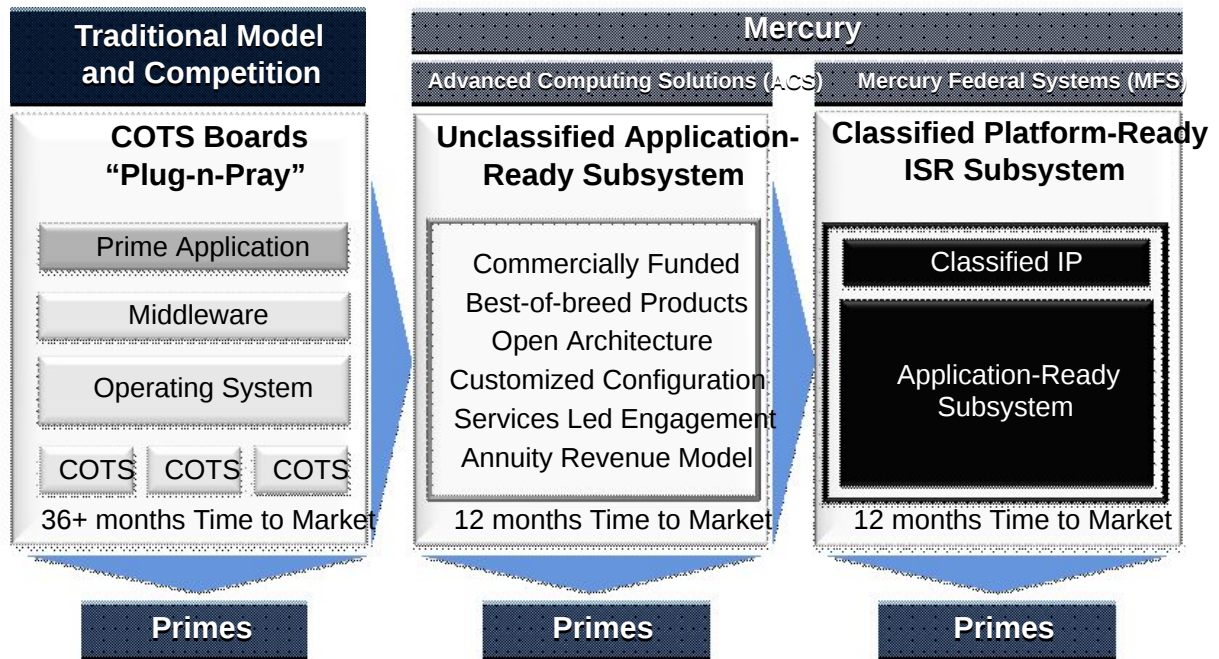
Traditional Model and Competition

COTS Boards "Plug-n-Pray"

Prime Application

Middleware

Operating System

COTS COTS COTS

36+ months Time to Market

Primes

Mercury

Advanced Computing Solutions (ACS)

Unclassified Application-Ready Subsystem

Commercially Funded
Best-of-breed Products
Open Architecture
Customized Configuration
Services Led Engagement
Annuity Revenue Model

12 months Time to Market

Primes

Mercury Federal Systems (MFS)

Classified Platform-Ready ISR Subsystem

Classified IP

Application-Ready Subsystem

12 months Time to Market

Primes